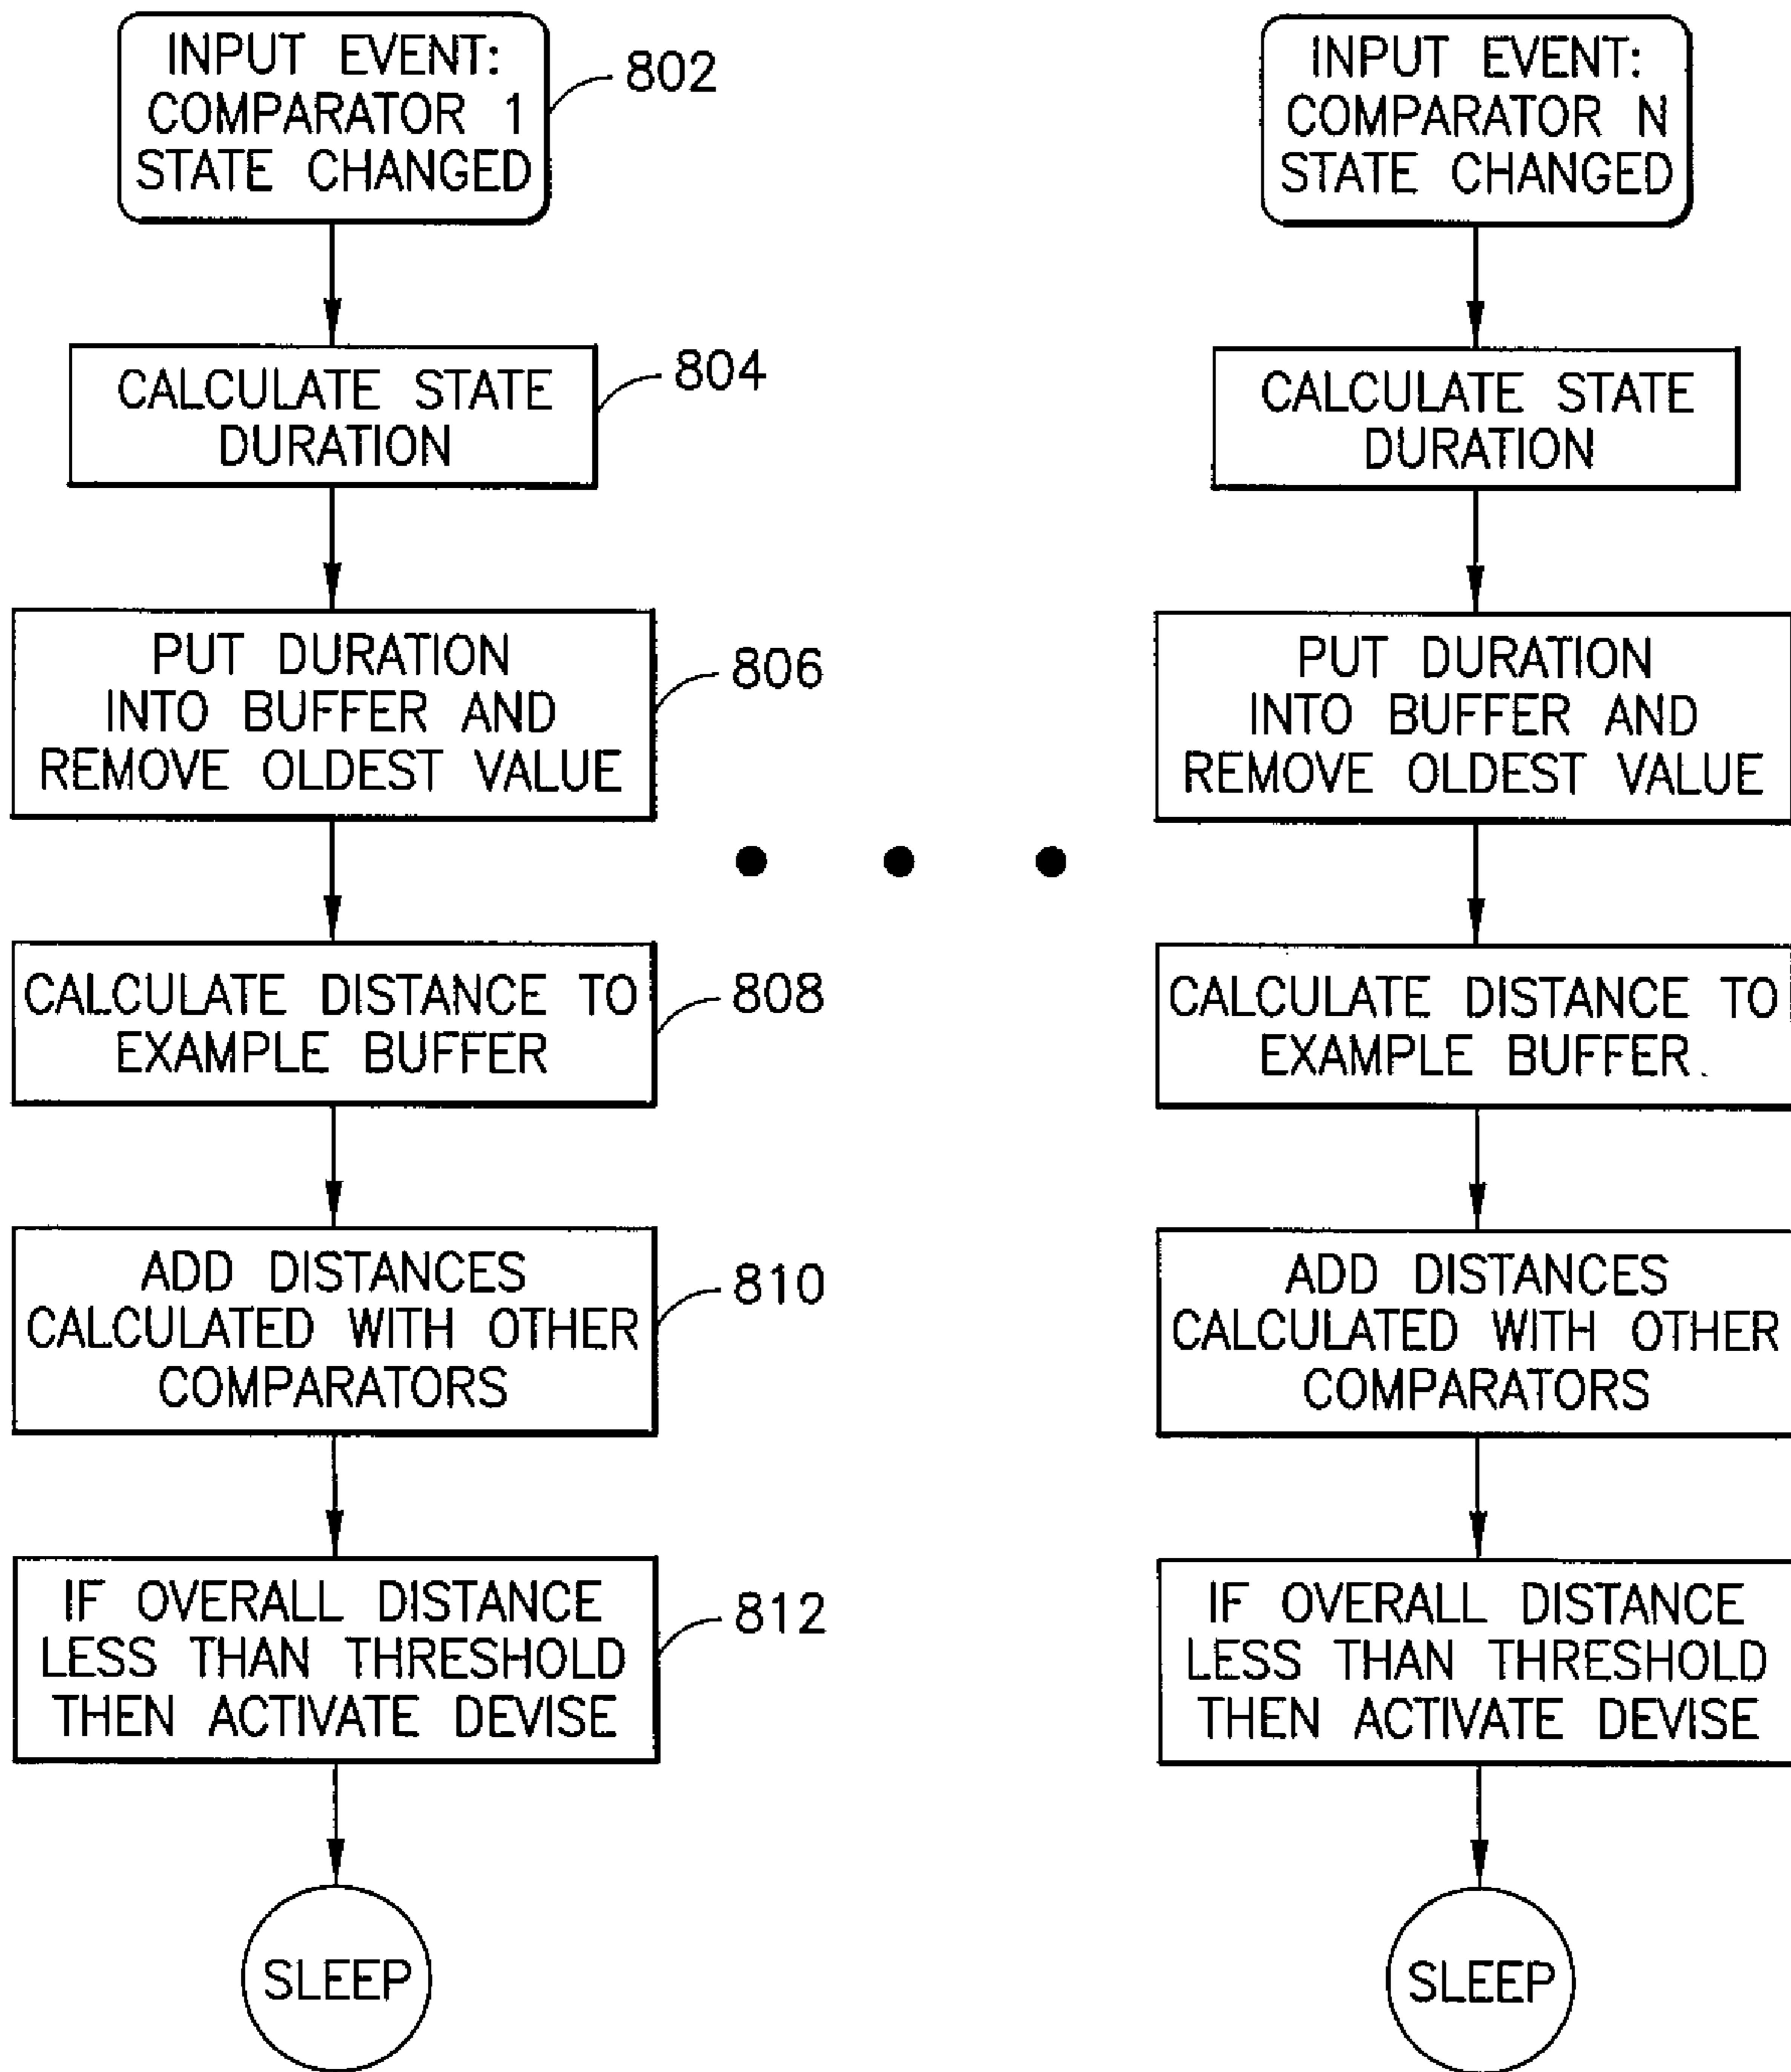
INPUT EVENT: COMPARATOR 1 STATE CHANGED

802

CALCULATE STATE DURATION

804

PUT DURATION INTO BUFFER AND REMOVE OLDEST VALUE

806

CALCULATE DISTANCE TO EXAMPLE BUFFER

808

ADD DISTANCES CALCULATED WITH OTHER COMPARATORS

810

IF OVERALL DISTANCE LESS THAN THRESHOLD THEN ACTIVATE DEVISE

812

SLEEP

INPUT EVENT: COMPARATOR N STATE CHANGED

CALCULATE STATE DURATION

PUT DURATION INTO BUFFER AND REMOVE OLDEST VALUE

CALCULATE DISTANCE TO EXAMPLE BUFFER

ADD DISTANCES CALCULATED WITH OTHER COMPARATORS

IF OVERALL DISTANCE LESS THAN THRESHOLD THEN ACTIVATE DEVISE

SLEEP